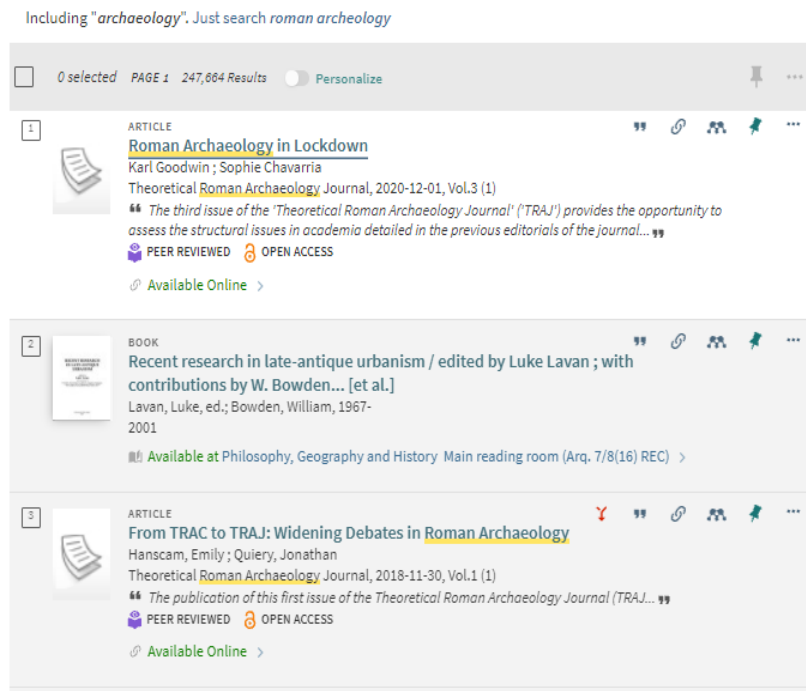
Including "archaeology". Just search roman archeology

0 selected PAGE 1 247,664 Results Personalize

1

ARTICLE

Roman Archaeology in Lockdown

Karl Goodwin ; Sophie Chavarria

Theoretical Roman Archaeology Journal, 2020-12-01, Vol.3 (1)

The third issue of the 'Theoretical Roman Archaeology Journal' ('TRAJ') provides the opportunity to assess the structural issues in academia detailed in the previous editorials of the journal...

PEER REVIEWED OPEN ACCESS

Available Online >

2

BOOK

Recent research in late-antique urbanism / edited by Luke Lavan ; with contributions by W. Bowden... [et al.]

Lavan, Luke, ed.; Bowden, William, 1967-

2001

Available at Philosophy, Geography and History Main reading room (Arq. 7/8(16) REC) >

3

ARTICLE

From TRAC to TRAJ: Widening Debates in Roman Archaeology

Hanscam, Emily ; Quiery, Jonathan

Theoretical Roman Archaeology Journal, 2018-11-30, Vol.1 (1)

The publication of this first issue of the Theoretical Roman Archaeology Journal (TRAJ...

PEER REVIEWED OPEN ACCESS

Available Online >